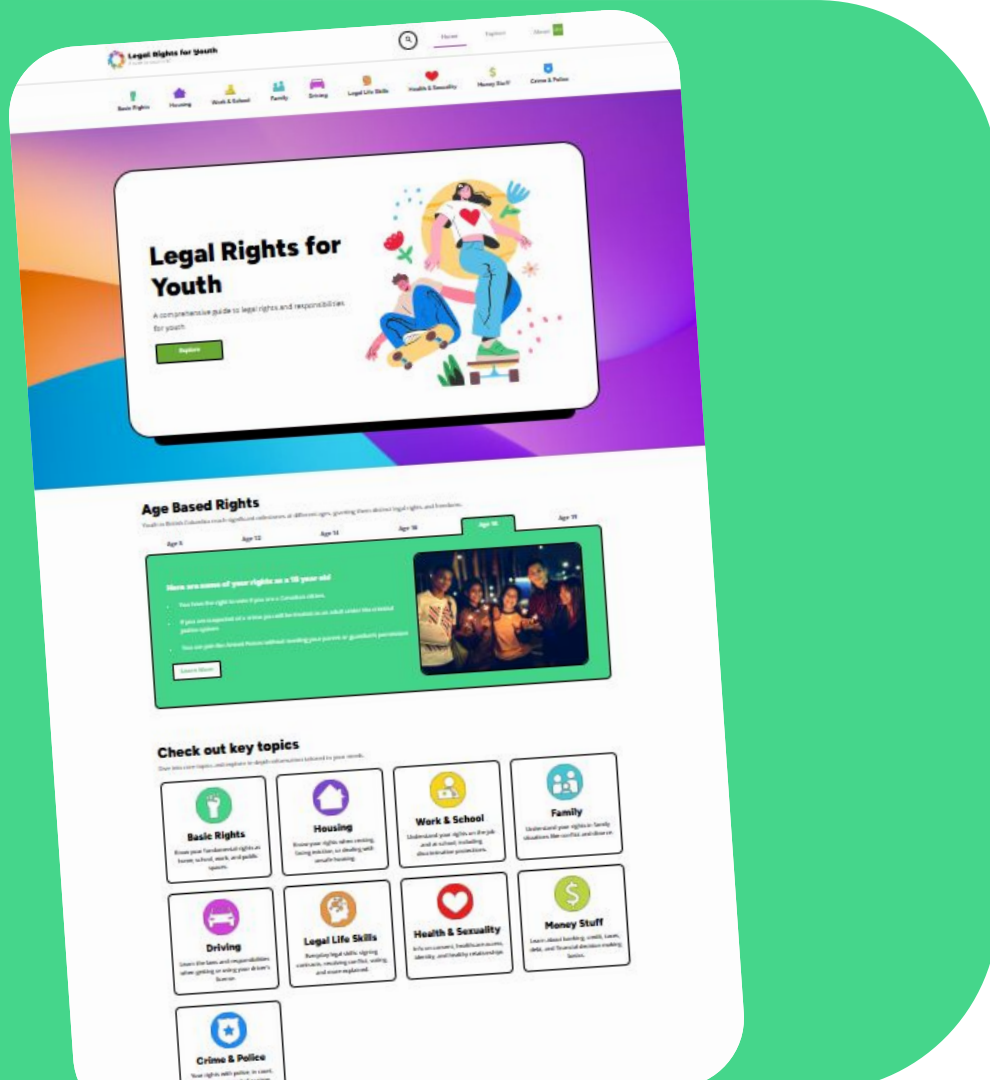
Legal Rights for Youth

Home Explore About

Basic Rights Housing Work & School Family Driving Legal Life Skills Health & Sexuality Money Stuff Crime & Police

Legal Rights for Youth

A comprehensive guide to legal rights and responsibilities for youth

Explore

Age Based Rights

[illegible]

Age 9 Age 12 Age 14 Age 16 Age 18 Age 19

Here are some of your rights as a 18 year old

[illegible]

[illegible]

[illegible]

Learn More

Check out key topics

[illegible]

Basic Rights
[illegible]

Housing
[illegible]

Work & School
Understand your rights on the job and at school, including discrimination protections.

Family
Understand your rights in family situations like conflict and divorce.

Driving
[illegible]

Legal Life Skills
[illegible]

Health & Sexuality
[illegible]

Money Stuff
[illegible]

Crime & Police
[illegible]